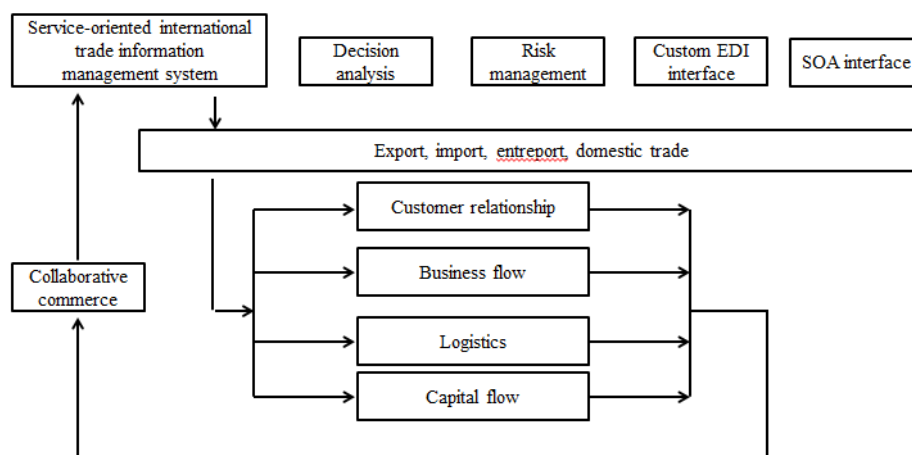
Service-oriented international trade information management system

Decision analysis

Risk management

Custom EDI interface

SOA interface

Export, import, entreport, domestic trade

Customer relationship

Business flow

Logistics

Capital flow

Collaborative commerce